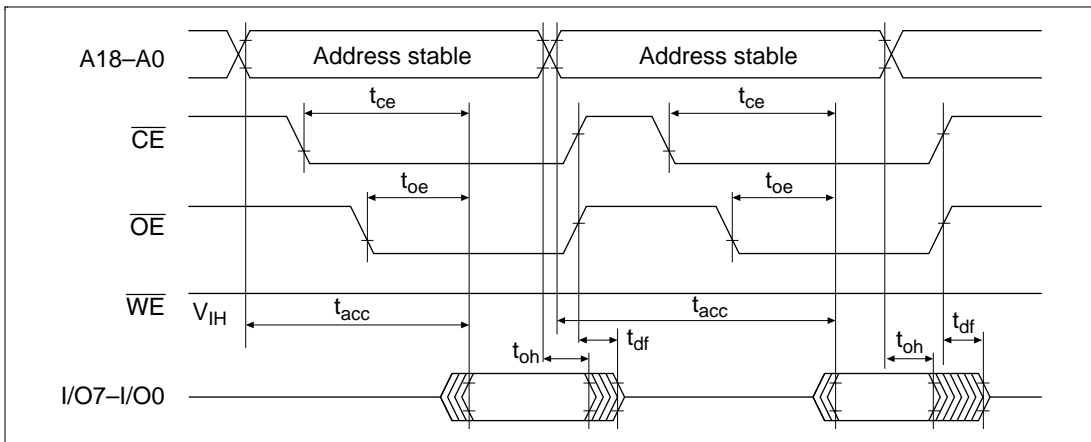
A18–A0

Address stable

Address stable

$\overline{CE}$

$t_{ce}$

$t_{ce}$

$\overline{OE}$

$t_{oe}$

$t_{oe}$

$\overline{WE}$

$V_{IH}$

$t_{acc}$

$t_{acc}$

$t_{oh}$

$t_{df}$

$t_{oh}$

$t_{df}$

I/O7–I/O0